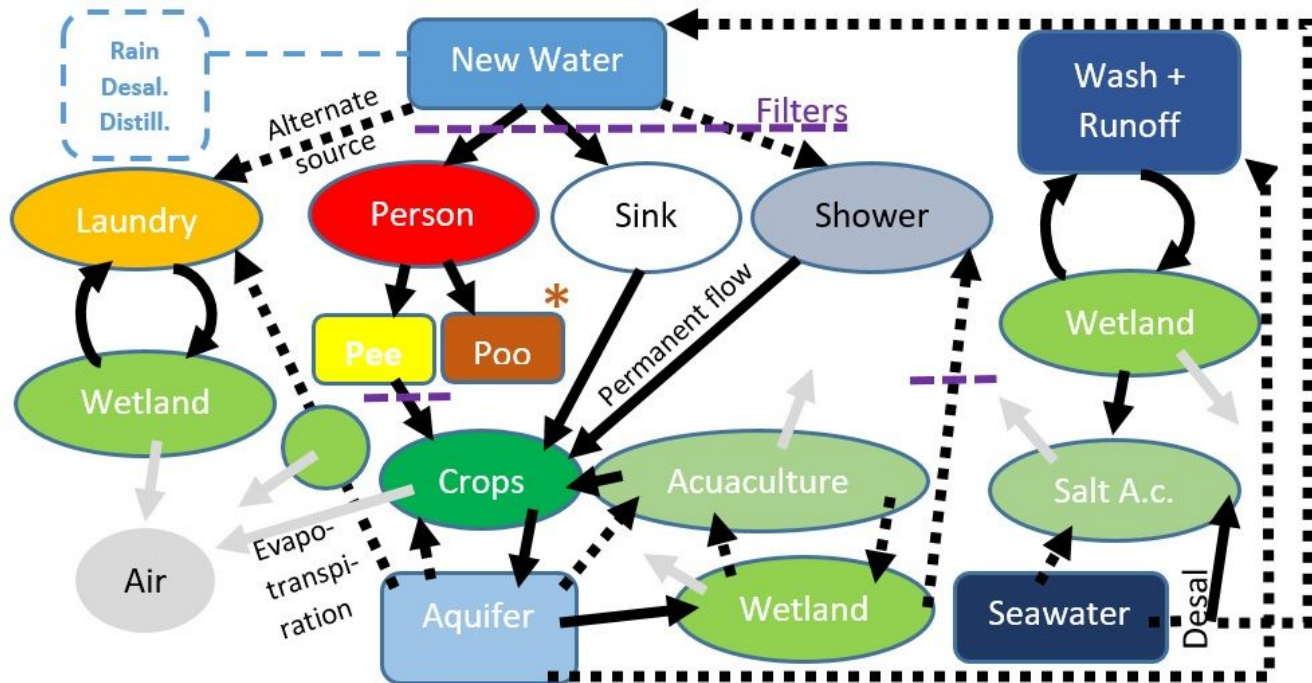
Rain
Desal.
Distill.

New Water

Wash +
Runoff

Alternate
source

Filters

Laundry

Person

Sink

Shower

Wetland

Pee

Poo

*

Permanent flow

Wetland

Crops

Acuaculture

Salt A.c.

Evapo-
transpi-
ration

Air

Aquifer

Wetland

Seawater

Desal